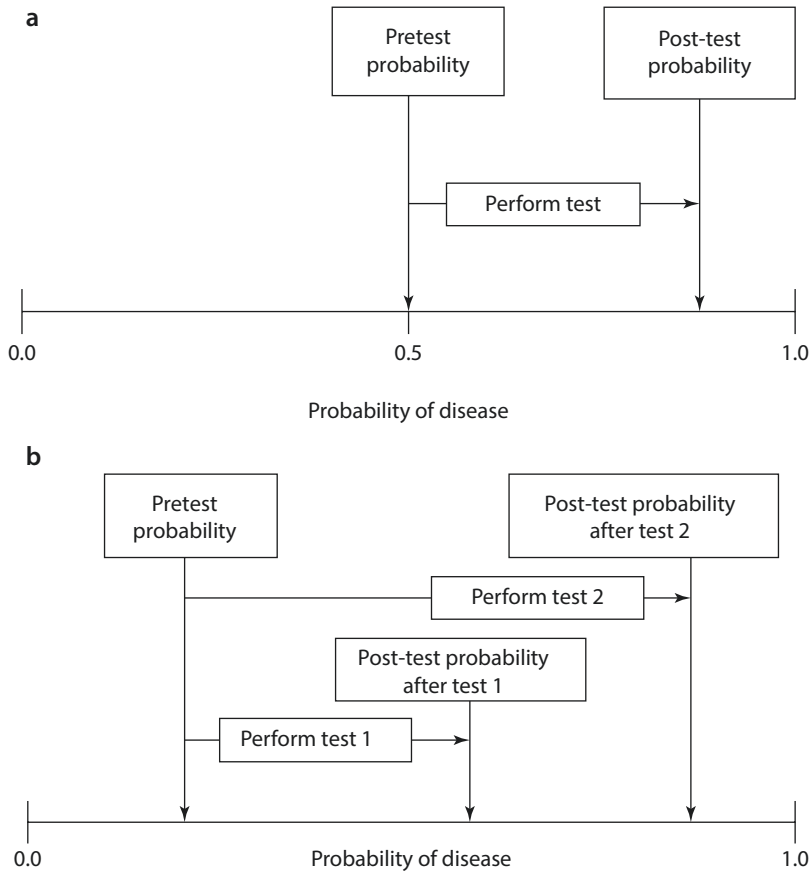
a

Pretest probability

Post-test probability

Perform test

0.0

0.5

1.0

Probability of disease

b

Pretest probability

Post-test probability after test 2

Perform test 2

Post-test probability after test 1

Perform test 1

0.0

Probability of disease

1.0